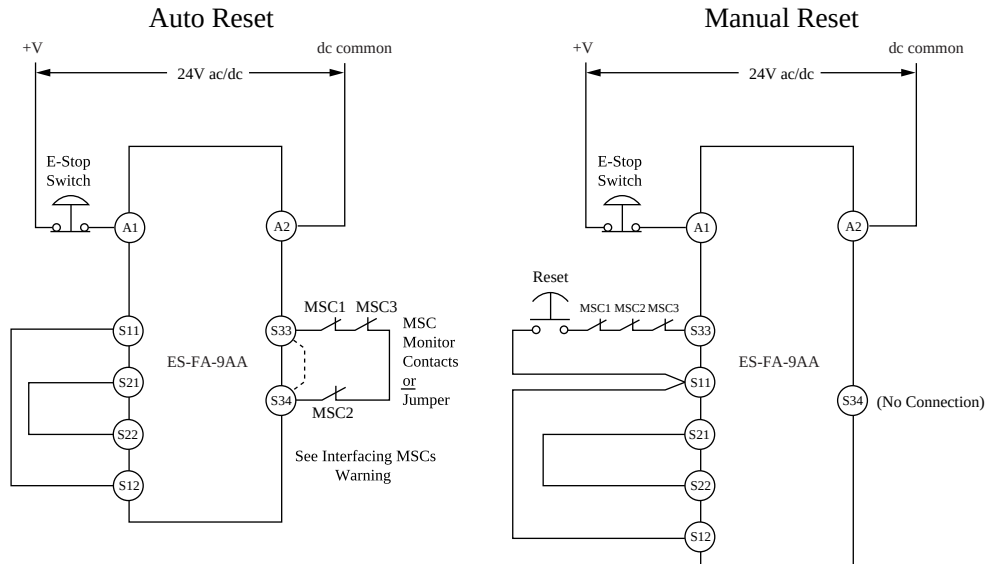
Auto Reset

+V

dc common

24V ac/dc

E-Stop Switch

A1

A2

S11

S21

S22

S12

ES-FA-9AA

S33

S34

MSC1

MSC3

MSC2

MSC Monitor Contacts or Jumper

See Interfacing MSCs Warning

Manual Reset

+V

dc common

24V ac/dc

E-Stop Switch

A1

A2

Reset

MSC1 MSC2 MSC3

S33

S11

S21

S22

S12

ES-FA-9AA

S34

(No Connection)